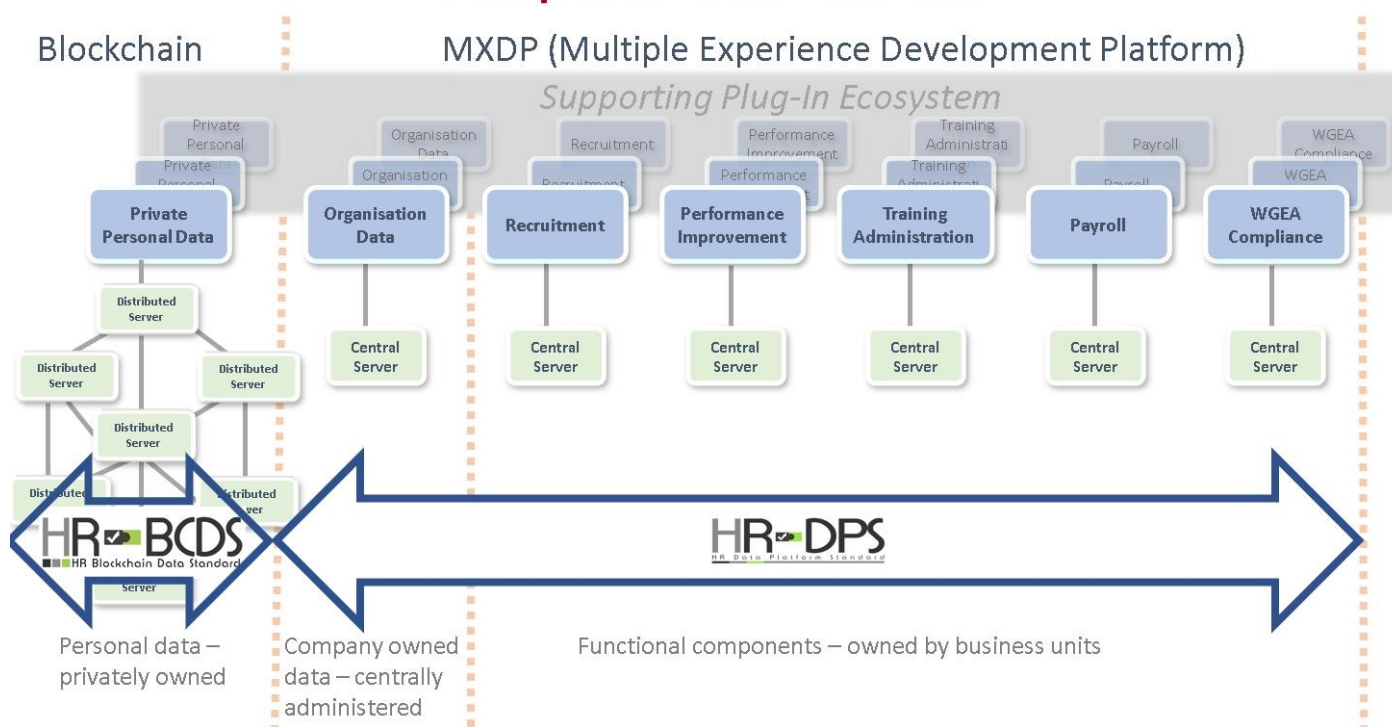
Blockchain

MXDP (Multiple Experience Development Platform)

Supporting Plug-In Ecosystem

Private Personal Data

Private Personal

Organisation Data

Organisation

Recruitment

Recruitment

Performance Improvement

Performance

Training Administrati

Training Administrati

Payroll

Payroll

WGEA Compliance

WGEA

Private Personal Data

Organisation Data

Recruitment

Performance Improvement

Training Administration

Payroll

WGEA Compliance

Distributed Server

Distributed Server

Distributed Server

Distributed Server

Distributed Server

Distributed Server

Server

Central Server

Central Server

Central Server

Central Server

Central Server

Central Server

HR BCDS
HR Blockchain Data Standard

HR DPS
HR Data Platform Standard

Personal data – privately owned

Company owned data – centrally administered

Functional components – owned by business units